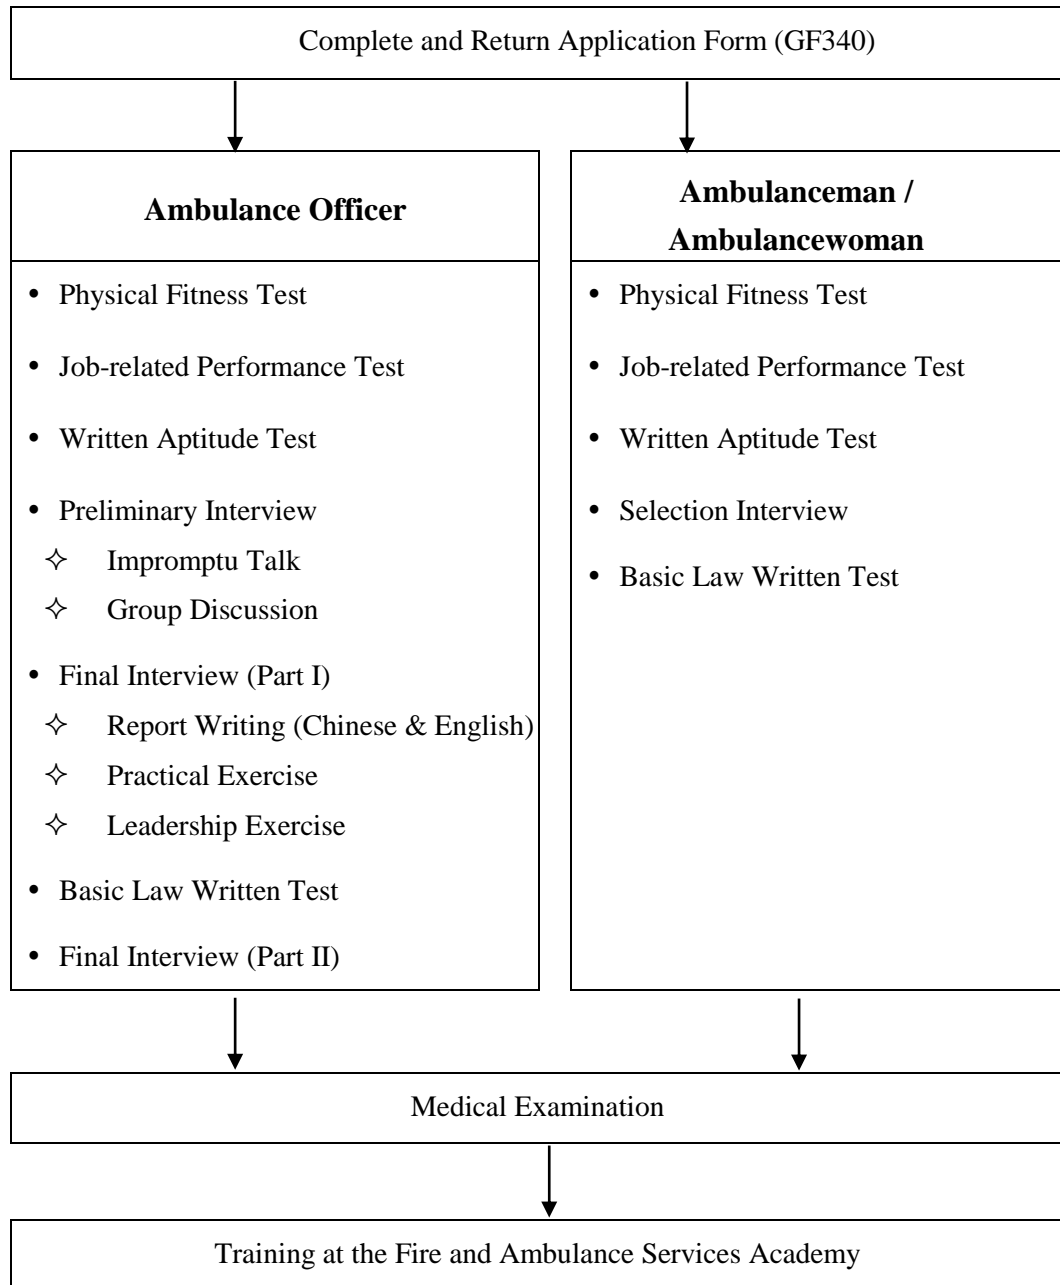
Complete and Return Application Form (GF340)

**Ambulance Officer**

- Physical Fitness Test
- Job-related Performance Test
- Written Aptitude Test
- Preliminary Interview
  - ✧ Impromptu Talk
  - ✧ Group Discussion
- Final Interview (Part I)
  - ✧ Report Writing (Chinese & English)
  - ✧ Practical Exercise
  - ✧ Leadership Exercise
- Basic Law Written Test
- Final Interview (Part II)

**Ambulanceman / Ambulancewoman**

- Physical Fitness Test
- Job-related Performance Test
- Written Aptitude Test
- Selection Interview
- Basic Law Written Test

Medical Examination

Training at the Fire and Ambulance Services Academy